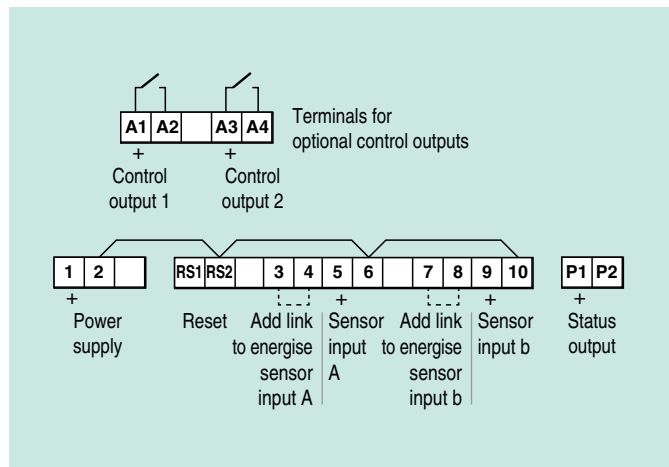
A1 A2 A3 A4

Terminals for optional control outputs

+ Control output 1

+ Control output 2

1 2 RS1 RS2 3 4 5 6 7 8 9 10 P1 P2

+ Power supply

Reset

Add link to energise sensor input A

+ Sensor input A

Add link to energise sensor input b

+ Sensor input b

+ Status output